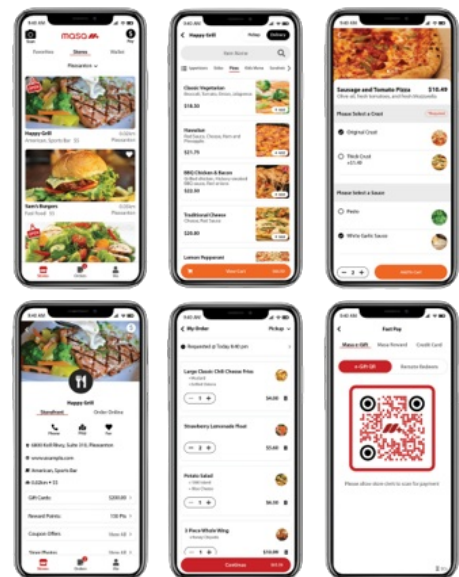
9:41 AM

masa

Favorites
Stores
Wallet

Pleasanton

Happy Grill
American, Sports Bar
Pleasanton

Sam's Burgers
Fast Food
Pleasanton

Stores
Orders
Me

9:41 AM

Happy Grill
Pickup
Delivery

Item Name

Appetizers
Sides
Pizza
Kids Menu

Classic Vegetarian
$18.50

Hawaiian
$21.70

BBQ Chicken & Bacon
$22.90

Traditional Cheese
$20.80

Lemon Pepperoni

View Cart

9:41 AM

Sausage and Tomato Pizza
$18.49
Olive oil, fresh tomatoes, and fresh Mozzarella

Please Select a Crust
Required

Original Crust

Thick Crust
+$1.00

Please Select a Sauce

Pesto

White Garlic Sauce

2

Add to Cart

9:41 AM

Happy Grill

Storefront
Order Online

Phone
Map

6800 Koll Blvd, Suite 310, Pleasanton

www.example.com

American, Sports Bar

Gift Cards
$200.00

Reward Points
150 Pts

Coupon Offers
View All

News Photos
View All

Stores
Orders
Me

9:41 AM

My Order
Pickup

Requested at Today 6:45 pm

Large Classic Chili Cheese Fries
1
$4.00

Strawberry Lemonade Float
2
$5.60

Potato Salad
1
$6.00

3 Piece Whole Wing
1
$10.99

Continue
$51.59

9:41 AM

Fast Pay

Masa e-Gift
Masa Reward
Credit Card

e-Gift QR
Remote Redeem

Please allow store clerk to scan for payment